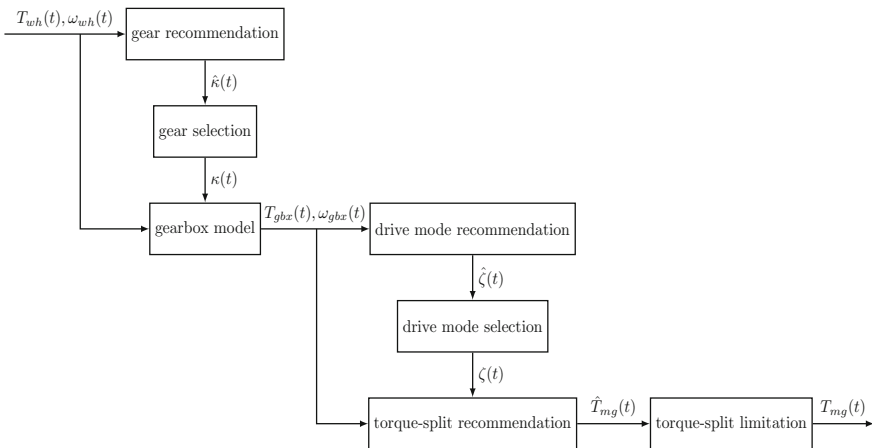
$T_{wh}(t), \omega_{wh}(t)$

gear recommendation

$\hat{\kappa}(t)$

gear selection

$\kappa(t)$

gearbox model

$T_{gbx}(t), \omega_{gbx}(t)$

drive mode recommendation

$\hat{\zeta}(t)$

drive mode selection

$\zeta(t)$

torque-split recommendation

$\hat{T}_{mg}(t)$

torque-split limitation

$T_{mg}(t)$